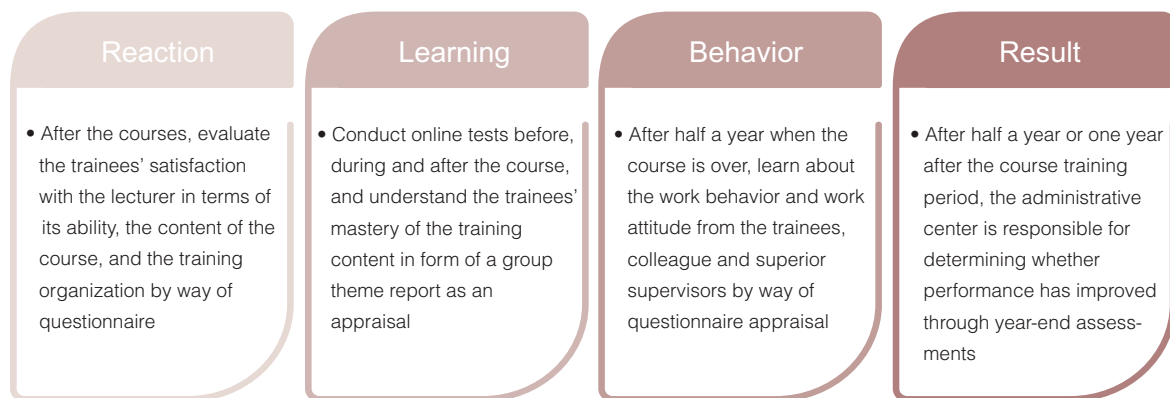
Reaction

• After the courses, evaluate the trainees' satisfaction with the lecturer in terms of its ability, the content of the course, and the training organization by way of questionnaire

Learning

• Conduct online tests before, during and after the course, and understand the trainees' mastery of the training content in form of a group theme report as an appraisal

Behavior

• After half a year when the course is over, learn about the work behavior and work attitude from the trainees, colleague and superior supervisors by way of questionnaire appraisal

Result

• After half a year or one year after the course training period, the administrative center is responsible for determining whether performance has improved through year-end assessments